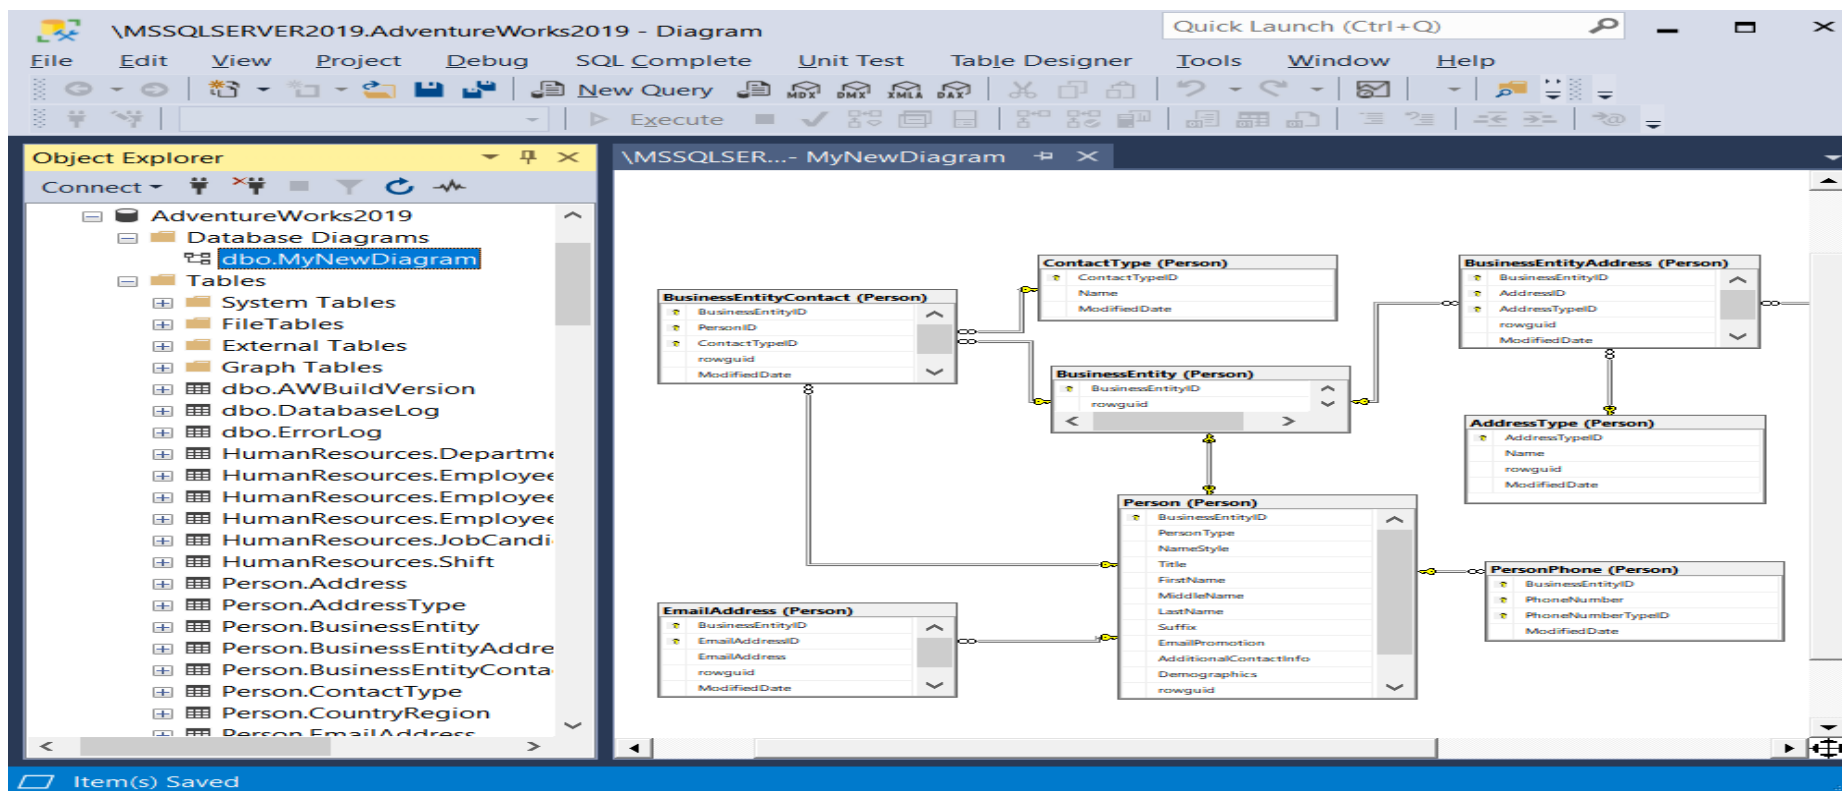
\MSSQLSERVER2019.AdventureWorks2019 - Diagram

Quick Launch (Ctrl+Q)

File Edit View Project Debug SQL Complete Unit Test Table Designer Tools Window Help

New Query

Execute

Object Explorer

Connect

AdventureWorks2019
Database Diagrams
dbo.MyNewDiagram
Tables
System Tables
FileTables
External Tables
Graph Tables
dbo.AWBuildVersion
dbo.DatabaseLog
dbo.ErrorLog
HumanResources.Departme
HumanResources.Employee
HumanResources.Employee
HumanResources.Employee
HumanResources.JobCandi
HumanResources.Shift
Person.Address
Person.AddressType
Person.BusinessEntity
Person.BusinessEntityAddre
Person.BusinessEntityConta
Person.ContactType
Person.CountryRegion
Person.EmailAddress

\MSSQLSER...- MyNewDiagram

ContactType (Person)
ContactTypeID
Name
ModifiedDate

BusinessEntityAddress (Person)
BusinessEntityID
AddressID
AddressTypeID
rowguid
ModifiedDate

BusinessEntityContact (Person)
BusinessEntityID
PersonID
ContactTypeID
rowguid
ModifiedDate

BusinessEntity (Person)
BusinessEntityID
rowguid

AddressType (Person)
AddressTypeID
Name
rowguid
ModifiedDate

Person (Person)
BusinessEntityID
PersonType
NameStyle
Title
FirstName
MiddleName
LastName
Suffix
EmailPromotion
AdditionalContactInfo
Demographics
rowguid

PersonPhone (Person)
BusinessEntityID
PhoneNumber
PhoneNumberTypeID
ModifiedDate

EmailAddress (Person)
BusinessEntityID
EmailAddressID
EmailAddress
rowguid
ModifiedDate

Item(s) Saved